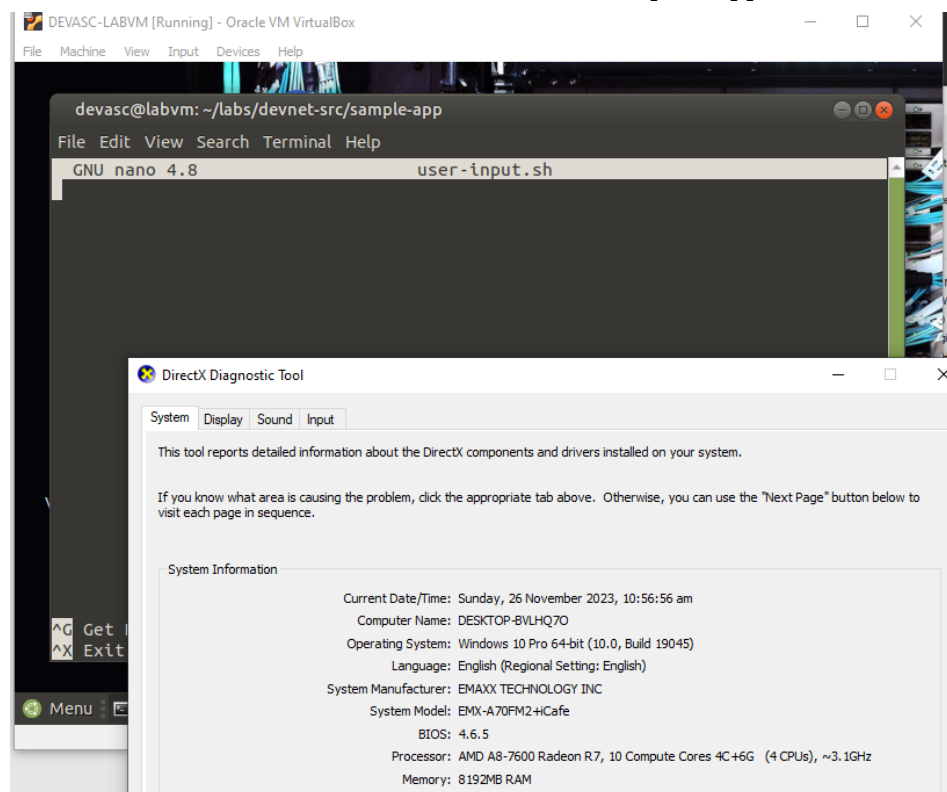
DEVASC-LABVM [Running] - Oracle VM VirtualBox

File Machine View Input Devices Help

devasc@labvm: ~/labs/devnet-src/sample-app

File Edit View Search Terminal Help

GNU nano 4.8 user-input.sh

^G Get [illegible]
^X Exit

Menu

DirectX Diagnostic Tool

System Display Sound Input

This tool reports detailed information about the DirectX components and drivers installed on your system.

If you know what area is causing the problem, click the appropriate tab above. Otherwise, you can use the "Next Page" button below to visit each page in sequence.

System Information

Current Date/Time: Sunday, 26 November 2023, 10:56:56 am
Computer Name: DESKTOP-BVLHQ7O
Operating System: Windows 10 Pro 64-bit (10.0, Build 19045)
Language: English (Regional Setting: English)
System Manufacturer: EMAXX TECHNOLOGY INC
System Model: EMX-A70FM2+iCafe
BIOS: 4.6.5
Processor: AMD A8-7600 Radeon R7, 10 Compute Cores 4C+6G (4 CPUs), ~3.1GHz
Memory: 8192MB RAM